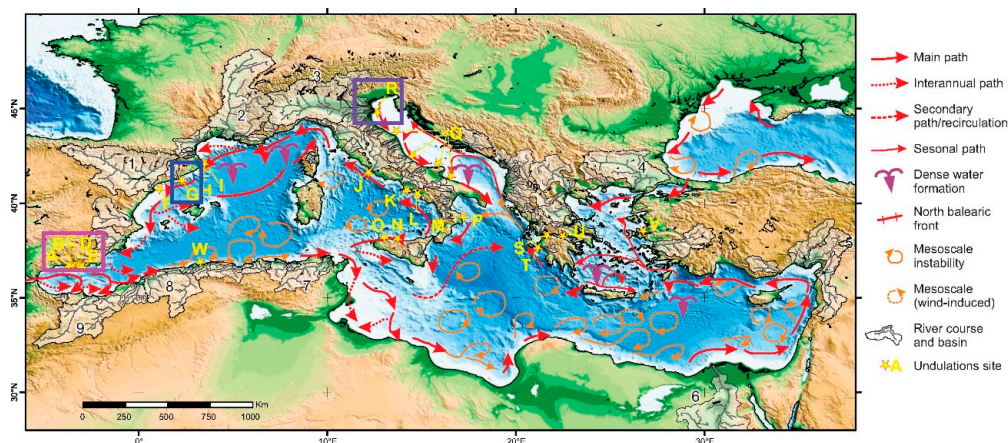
45°N
40°N
35°N
30°N
0°
10°E
20°E
30°E
0 250 500 750 1000 Km
1
2
3
4
5
6
7
8
9
R
Q
G
H
I
J
K
L
M
N
O
P
S
T
U
V
W
A B C D
E F

Main path
Interannual path
Secondary path/recirculation
Sesonal path
Dense water formation
North balearic front
Mesoscale instability
Mesoscale (wind-induced)
River course and basin
A Undulations site